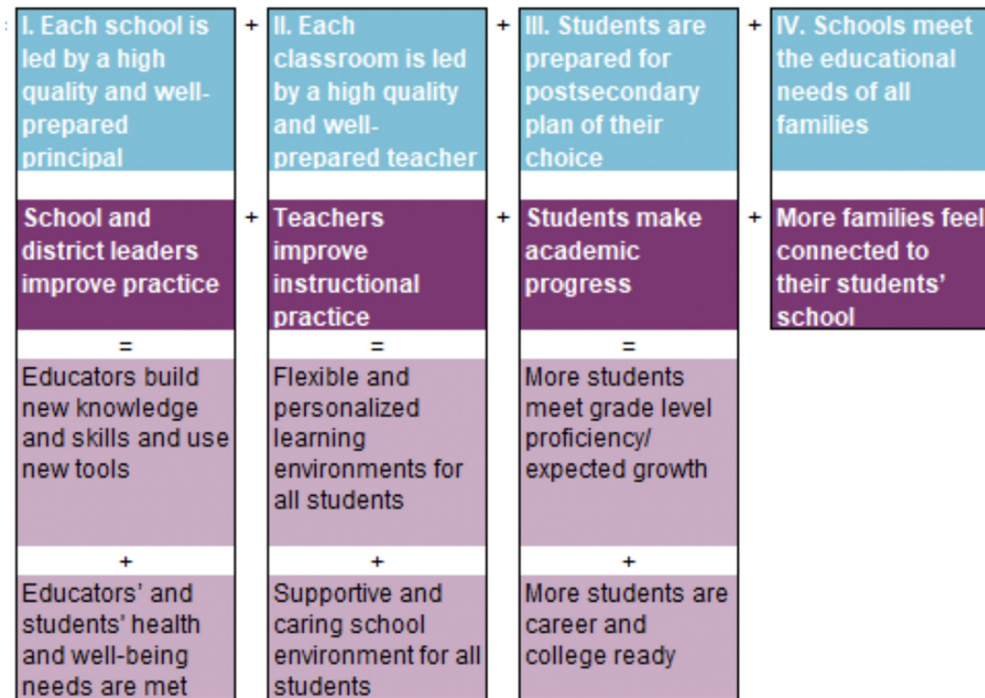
| I. Each school is led by a high quality and well-prepared principal | + | II. Each classroom is led by a high quality and well-prepared teacher | + | III. Students are prepared for postsecondary plan of their choice | + | IV. Schools meet the educational needs of all families |
|---|---|---|---|---|---|---|
| School and district leaders improve practice | + | Teachers improve instructional practice | + | Students make academic progress | + | More families feel connected to their students' school |
| = | | = | | = | | |
| Educators build new knowledge and skills and use new tools | | Flexible and personalized learning environments for all students | | More students meet grade level proficiency/ expected growth | | |
| + | | + | | + | | |
| Educators' and students' health and well-being needs are met | | Supportive and caring school environment for all students | | More students are career and college ready | | |